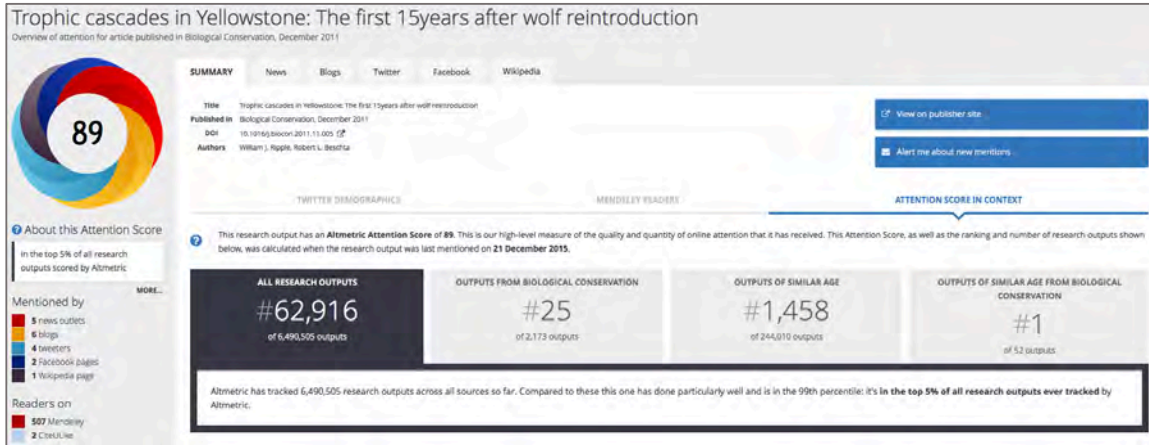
Trophic cascades in Yellowstone: The first 15years after wolf reintroduction

Overview of attention for article published in Biological Conservation, December 2011

89

About this Attention Score

In the top 5% of all research outputs scored by Altmetric

MORE...

Mentioned by

5 news outlets
6 blogs
4 tweeters
2 Facebook pages
1 Wikipedia page

Readers on

507 Mendeley
2 CiteULike

SUMMARY | News | Blogs | Twitter | Facebook | Wikipedia

| | |
|---|---|
| Title | Trophic cascades in Yellowstone: The first 15years after wolf reintroduction |
| Published in | Biological Conservation, December 2011 |
| DOI | 10.1016/j.biocon.2011.11.005 |
| Authors | William J. Ripple, Robert L. Beschta |

View on publisher site

Alert me about new mentions

TWITTER DEMOGRAPHICS | MENDELEY READERS | ATTENTION SCORE IN CONTEXT

This research output has an Altmetric Attention Score of 89. This is our high-level measure of the quality and quantity of online attention that it has received. This Attention Score, as well as the ranking and number of research outputs shown below, was calculated when the research output was last mentioned on 21 December 2015.

| ALL RESEARCH OUTPUTS | OUTPUTS FROM BIOLOGICAL CONSERVATION | OUTPUTS OF SIMILAR AGE | OUTPUTS OF SIMILAR AGE FROM BIOLOGICAL CONSERVATION |
|---|---|---|---|
| #62,916 of 6,490,505 outputs | #25 of 2,173 outputs | #1,458 of 244,010 outputs | #1 of 52 outputs |

Altmetric has tracked 6,490,505 research outputs across all sources so far. Compared to these this one has done particularly well and is in the 99th percentile: it's in the top 5% of all research outputs ever tracked by Altmetric.